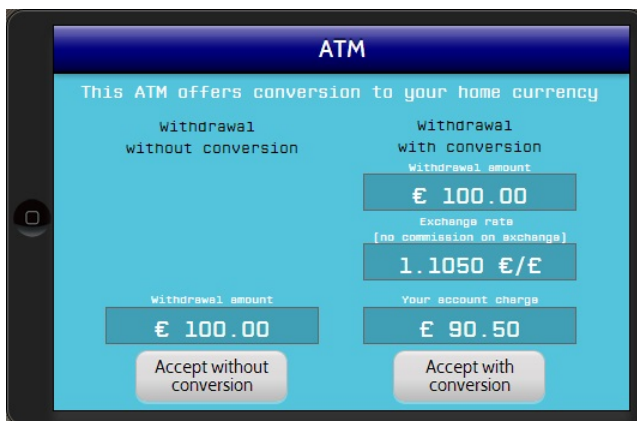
ATM

This ATM offers conversion to your home currency

Withdrawal without conversion

Withdrawal with conversion

Withdrawal amount

€ 100.00

Exchange rate
(no commission on exchange)

1.1050 €/£

Withdrawal amount

€ 100.00

Your account charge

£ 90.50

Accept without conversion

Accept with conversion